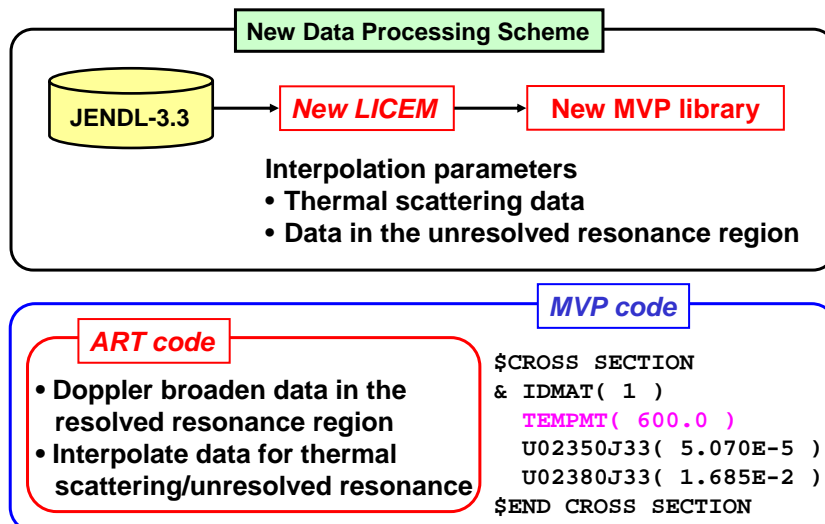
New Data Processing Scheme

JENDL-3.3

New LICEM

New MVP library

Interpolation parameters
• Thermal scattering data
• Data in the unresolved resonance region

MVP code

ART code

• Doppler broaden data in the resolved resonance region
• Interpolate data for thermal scattering/unresolved resonance

$CROSS SECTION
& IDMAT( 1 )
TEMPMT( 600.0 )
U02350J33( 5.070E-5 )
U02380J33( 1.685E-2 )
$END CROSS SECTION